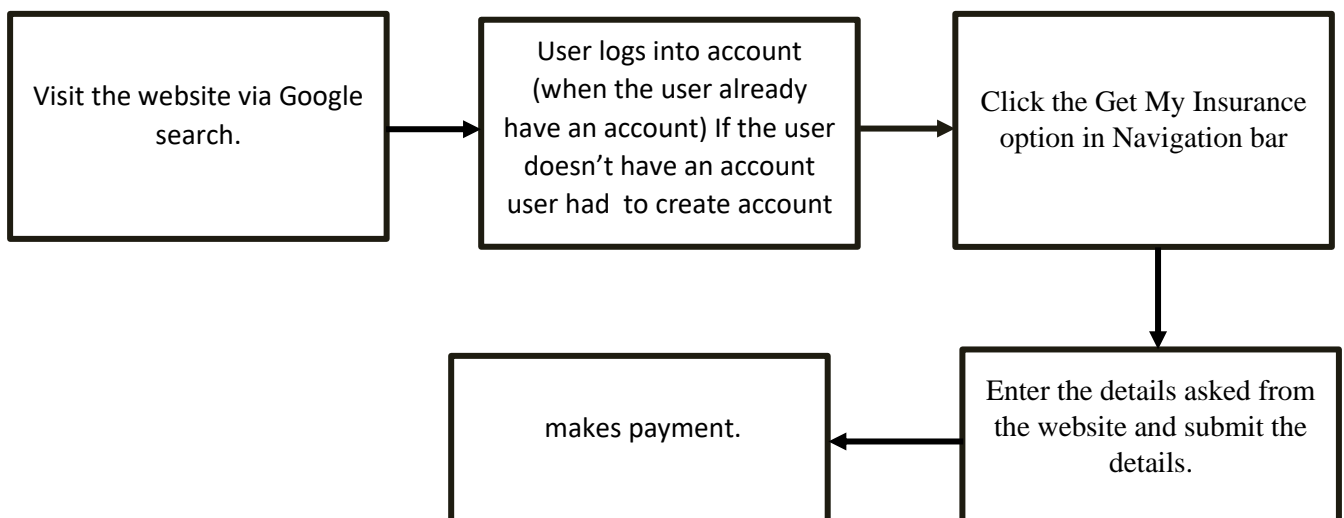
Visit the website via Google search.

User logs into account (when the user already have an account) If the user doesn’t have an account user had to create account

Click the Get My Insurance option in Navigation bar

Enter the details asked from the website and submit the details.

makes payment.